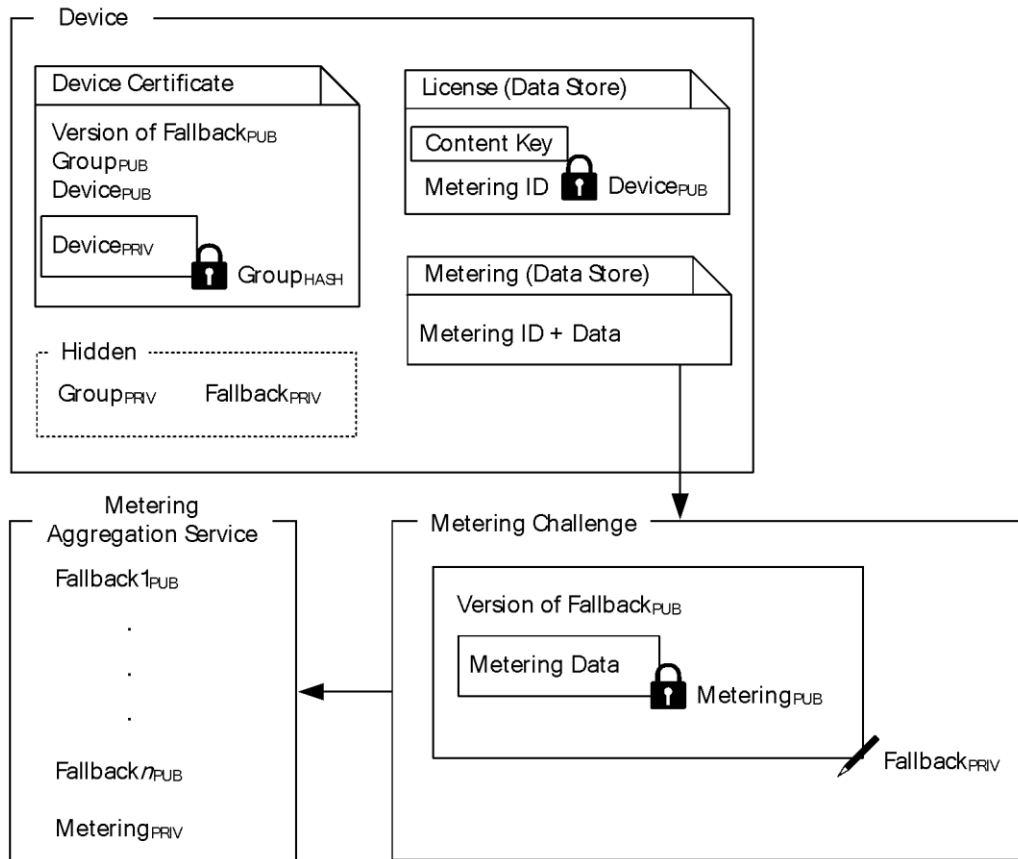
Device

Device Certificate

Version of Fallback$_{PUB}$

Group$_{PUB}$

Device$_{PUB}$

Device$_{PRIV}$

Group$_{HASH}$

License (Data Store)

Content Key

Metering ID

Device$_{PUB}$

Metering (Data Store)

Metering ID + Data

Hidden

Group$_{PRIV}$

Fallback$_{PRIV}$

Metering Aggregation Service

Fallback1$_{PUB}$

.

.

.

Fallback$n_{PUB}$

Metering$_{PRIV}$

Metering Challenge

Version of Fallback$_{PUB}$

Metering Data

Metering$_{PUB}$

Fallback$_{PRIV}$